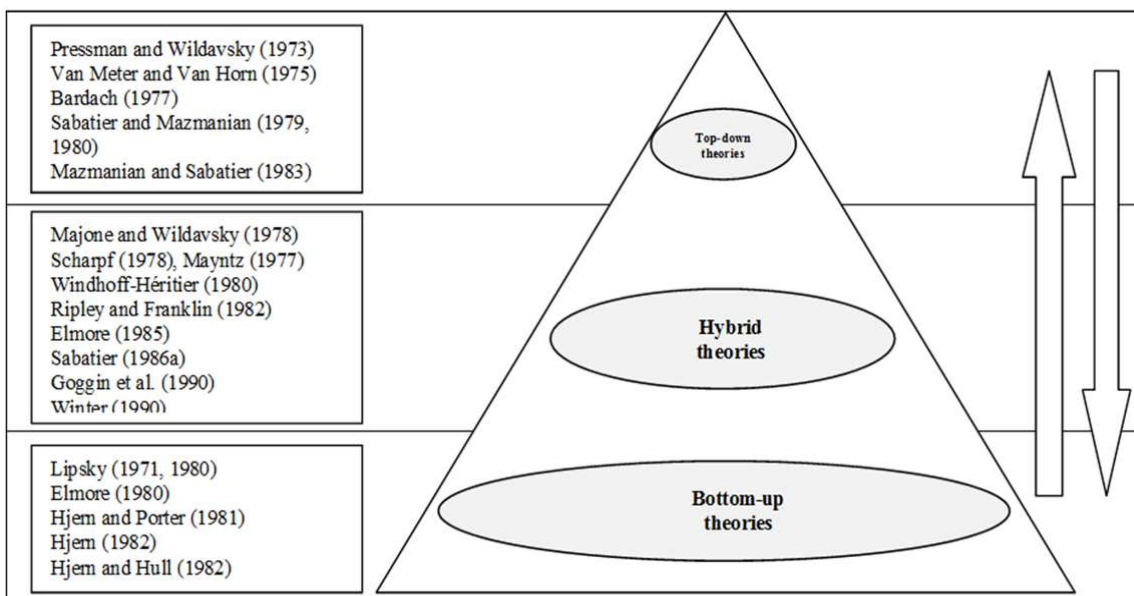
Pressman and Wildavsky (1973)
Van Meter and Van Horn (1975)
Bardach (1977)
Sabatier and Mazmanian (1979, 1980)
Mazmanian and Sabatier (1983)

Top-down theories

Majone and Wildavsky (1978)
Scharpf (1978), Mayntz (1977)
Windhoff-Héritier (1980)
Ripley and Franklin (1982)
Elmore (1985)
Sabatier (1986a)
Goggin et al. (1990)
Winter (1990)

Hybrid theories

Lipsky (1971, 1980)
Elmore (1980)
Hjern and Porter (1981)
Hjern (1982)
Hjern and Hull (1982)

Bottom-up theories